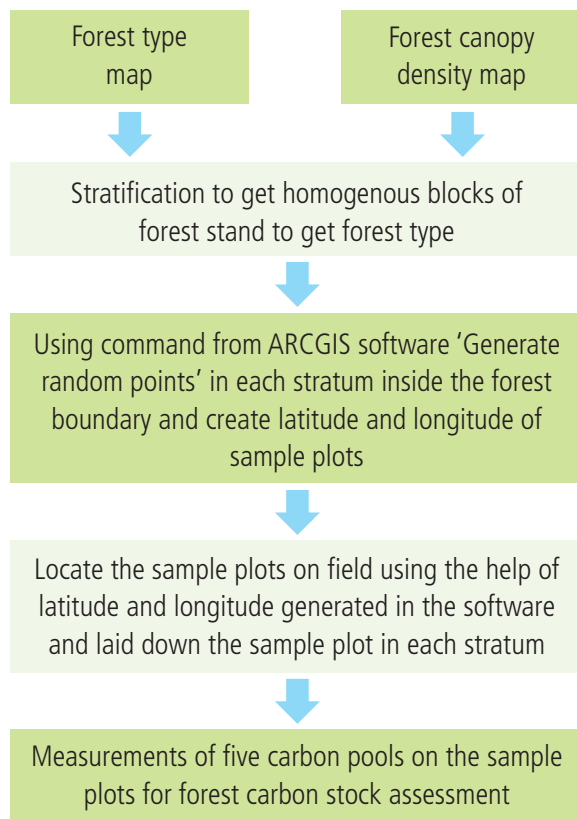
Forest type map

Forest canopy density map

Stratification to get homogenous blocks of forest stand to get forest type

Using command from ARCGIS software 'Generate random points' in each stratum inside the forest boundary and create latitude and longitude of sample plots

Locate the sample plots on field using the help of latitude and longitude generated in the software and laid down the sample plot in each stratum

Measurements of five carbon pools on the sample plots for forest carbon stock assessment